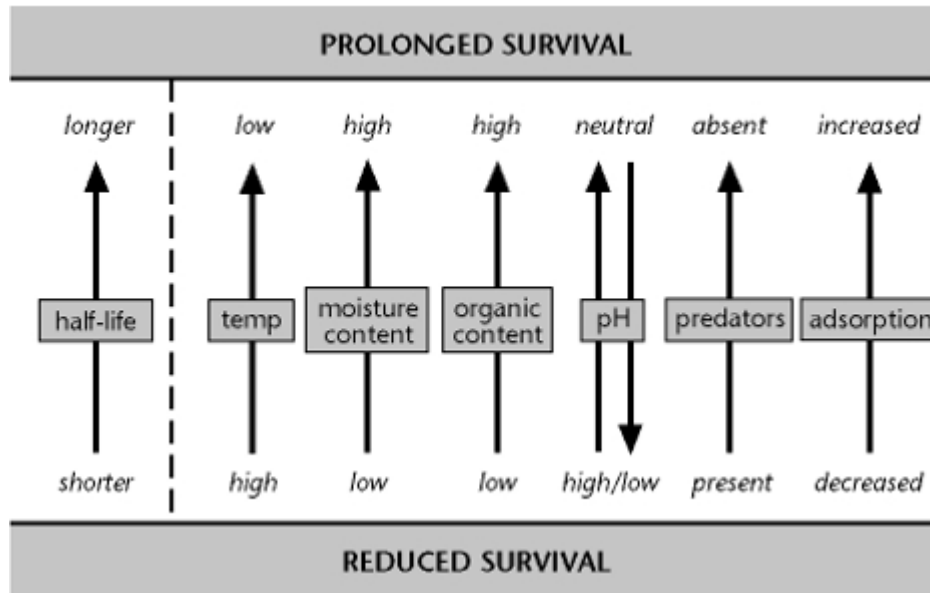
PROLONGED SURVIVAL

longer
half-life
shorter

low
temp
high

high
moisture content
low

high
organic content
low

neutral
pH
high/low

absent
predators
present

increased
adsorption
decreased

REDUCED SURVIVAL